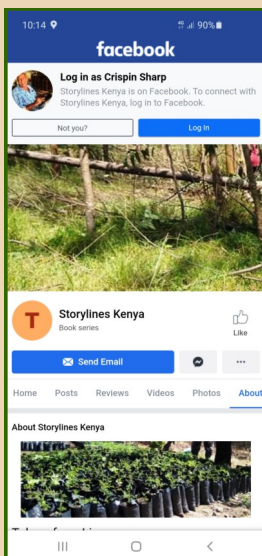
10:14
90%

facebook

Log in as Crispin Sharp
Storylines Kenya is on Facebook. To connect with Storylines Kenya, log in to Facebook.

Not you?
Log In

T
Storylines Kenya
Book series

Like

Send Email

...

Home
Posts
Reviews
Videos
Photos
About

About Storylines Kenya

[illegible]